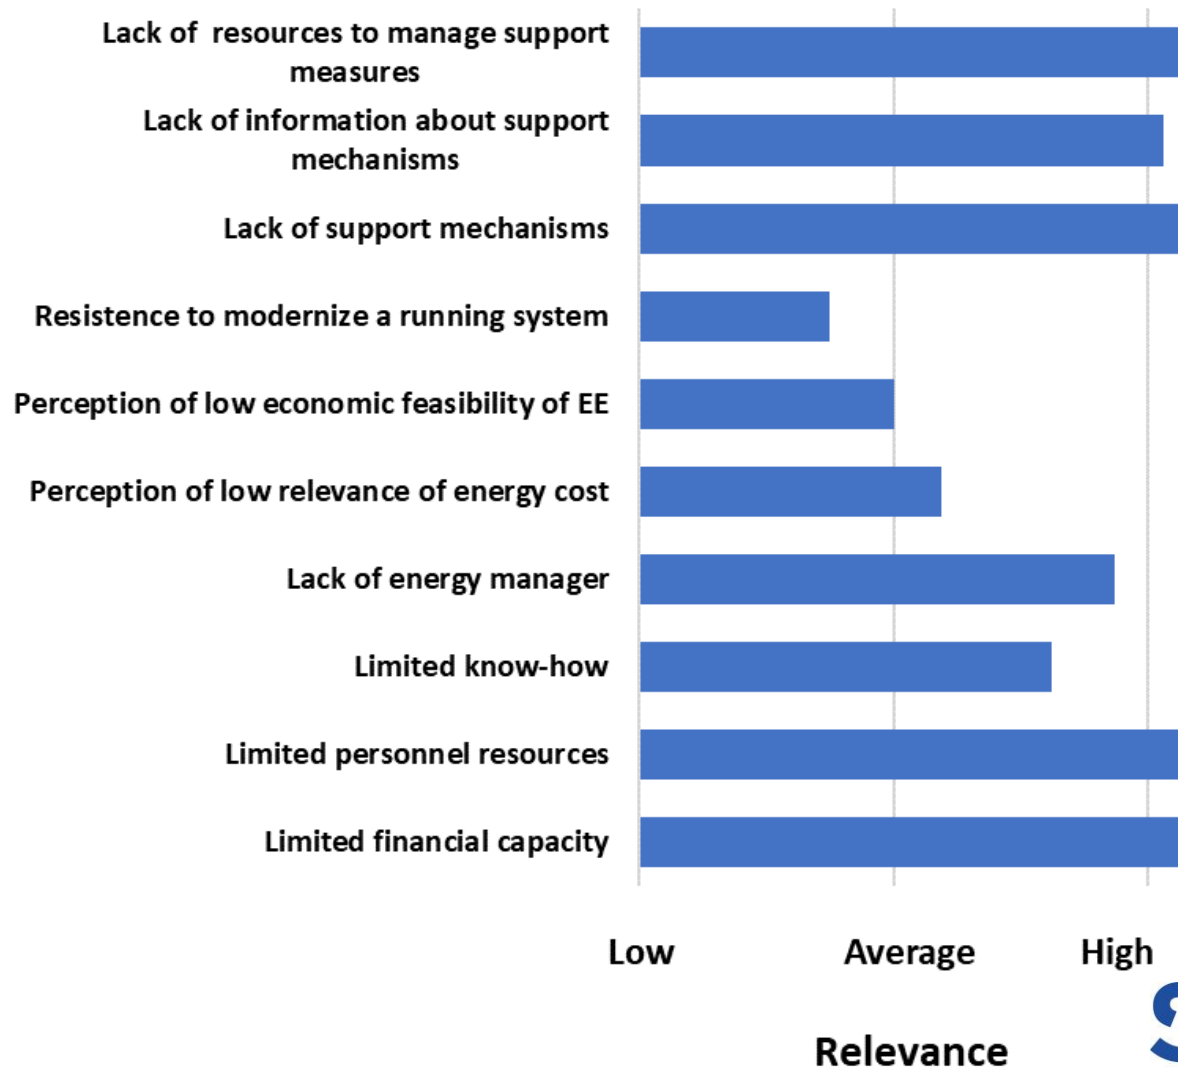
Lack of resources to manage support measures
Lack of information about support mechanisms
Lack of support mechanisms
Resistence to modernize a running system
Perception of low economic feasibility of EE
Perception of low relevance of energy cost
Lack of energy manager
Limited know-how
Limited personnel resources
Limited financial capacity

Low
Average
High

Relevance